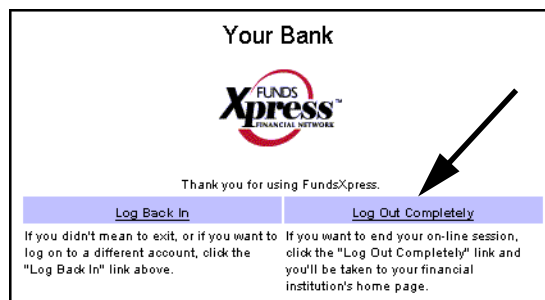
Your Bank

FUNDS Xpress™ FINANCIAL NETWORK

Thank you for using FundsXpress.

| Log Back In | Log Out Completely |
|---|---|
| If you didn't mean to exit, or if you want to log on to a different account, click the "Log Back In" link above. | If you want to end your on-line session, click the "Log Out Completely" link and you'll be taken to your financial institution's home page. |